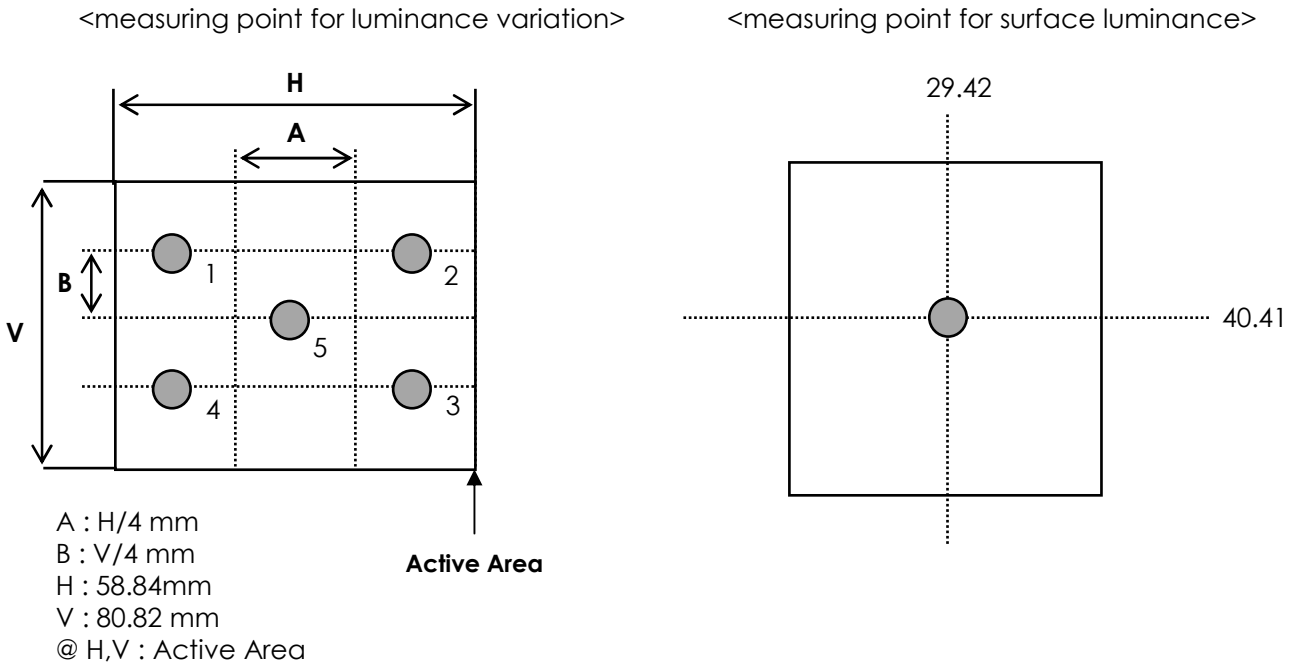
<measuring point for luminance variation>

H

A

B

V

1

2

5

4

3

A : H/4 mm
B : V/4 mm
H : 58.84mm
V : 80.82 mm
@ H,V : Active Area

Active Area

<measuring point for surface luminance>

29.42

40.41